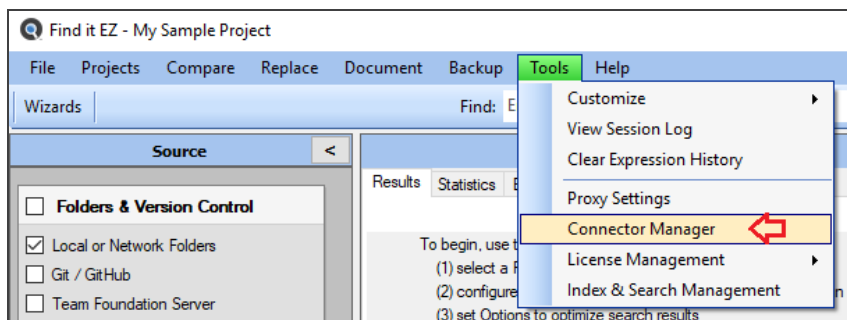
Find it EZ - My Sample Project

File Projects Compare Replace Document Backup Tools Help

Wizards

Find: E

Source <

Results Statistics E

Folders & Version Control

Local or Network Folders

Git / GitHub

Team Foundation Server

To begin, use t

(1) select a F

(2) configure

(3) set Options to optimize search results

Customize

View Session Log

Clear Expression History

Proxy Settings

Connector Manager

License Management

Index & Search Management